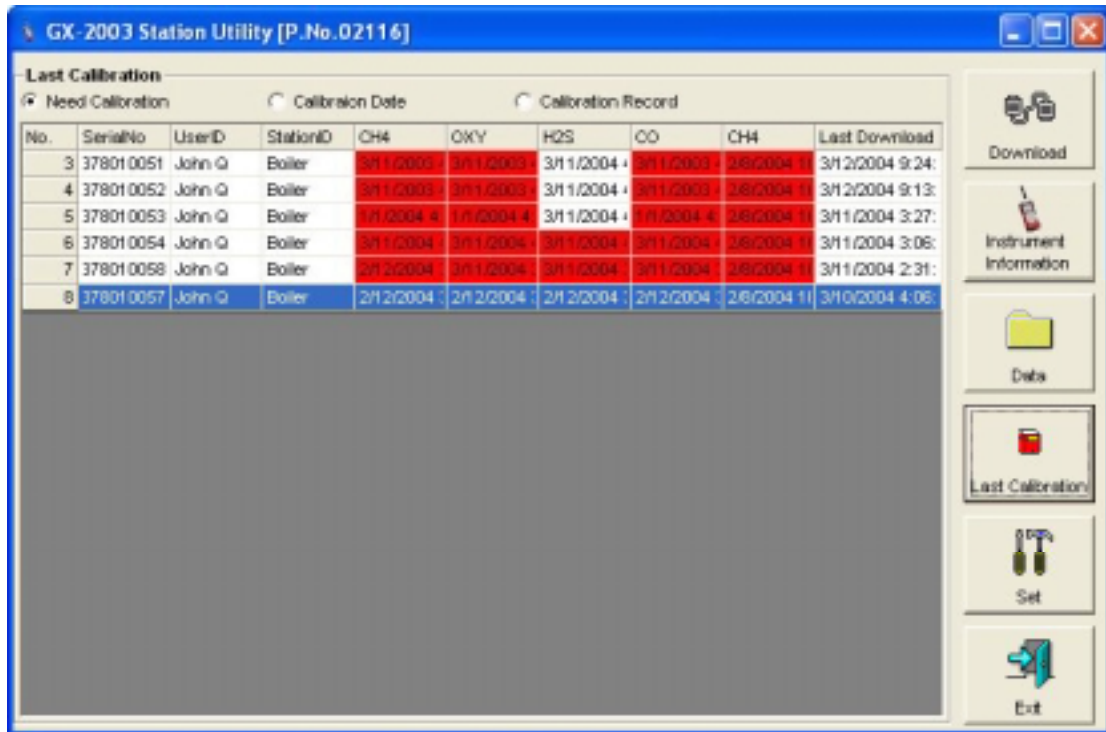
GX-2003 Station Utility [P.No.02116]

Last Calibration

Need Calibration
Calibraion Date
Calibration Record

| No. | SerialNo | UserID | StationID | CH4 | OXY | H2S | CO | CH4 | Last Download |
|---|---|---|---|---|---|---|---|---|---|
| 3 | 378010051 | John Q | Boiler | 3/11/2003 | 3/11/2003 | 3/11/2004 | 3/11/2003 | 2/8/2004 1 | 3/12/2004 9:24: |
| 4 | 378010052 | John Q | Boiler | 3/11/2003 | 3/11/2003 | 3/11/2004 | 3/11/2003 | 2/8/2004 1 | 3/12/2004 9:13: |
| 5 | 378010053 | John Q | Boiler | 1/1/2004 4 | 1/1/2004 4 | 3/11/2004 | 1/1/2004 4 | 2/8/2004 1 | 3/11/2004 3:27: |
| 6 | 378010054 | John Q | Boiler | 3/11/2004 | 3/11/2004 | 3/11/2004 | 3/11/2004 | 2/8/2004 1 | 3/11/2004 3:06: |
| 7 | 378010058 | John Q | Boiler | 2/12/2004 | 3/11/2004 | 3/11/2004 | 3/11/2004 | 2/8/2004 1 | 3/11/2004 2:31: |
| 8 | 378010057 | John Q | Boiler | 2/12/2004 | 2/12/2004 | 2/12/2004 | 2/12/2004 | 2/8/2004 1 | 3/10/2004 4:06: |

Download
Instrument Information
Data
Last Calibration
Set
Exit